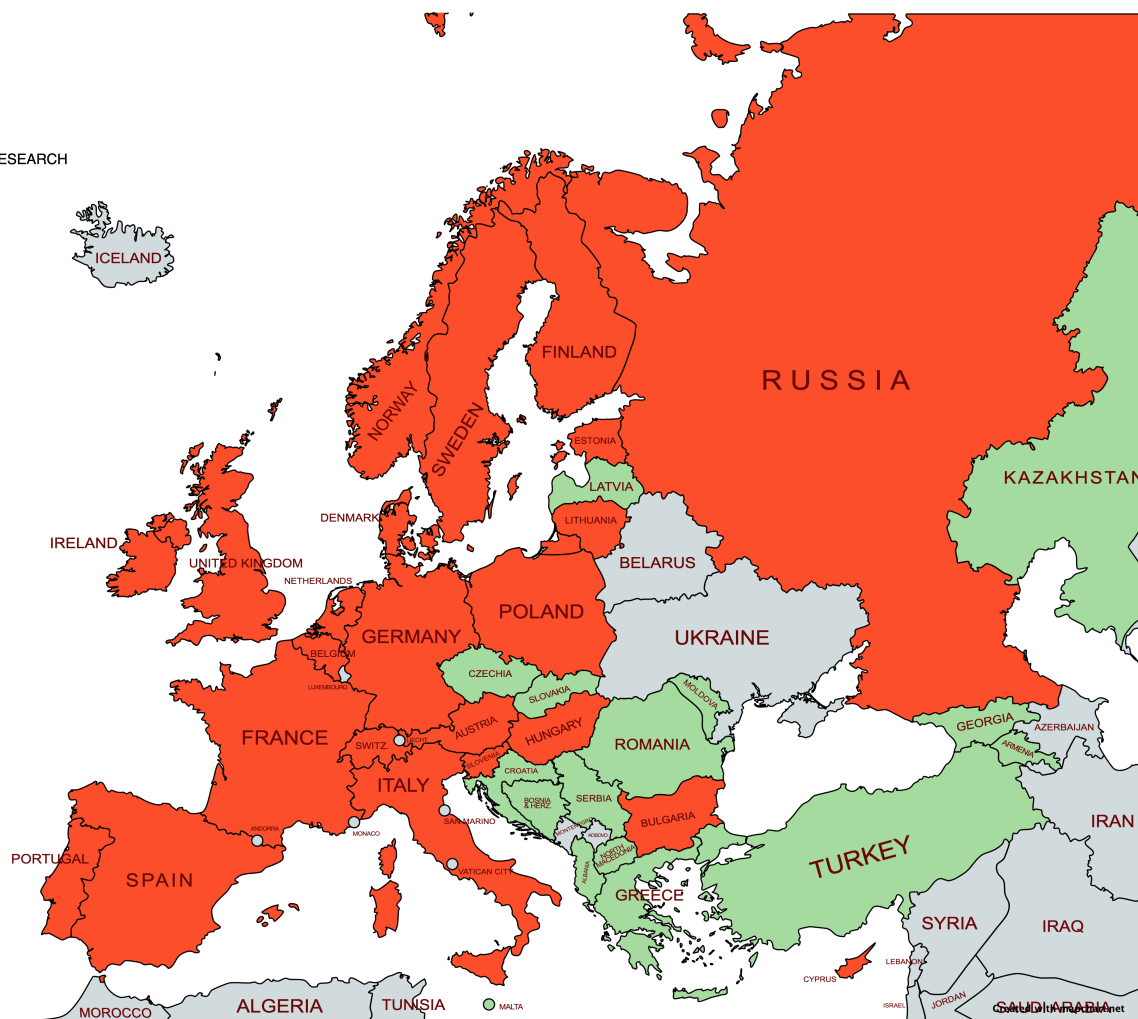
ESEARCH

ICELAND
FINLAND
RUSSIA
NORWAY
SWEDEN
ESTONIA
LATVIA
KAZAKHSTAN
DENMARK
LITHUANIA
IRELAND
UNITED KINGDOM
NETHERLANDS
BELARUS
POLAND
GERMANY
UKRAINE
BELGIUM
LUXEMBOURG
CZECHIA
SLOVAKIA
MOLDOVA
FRANCE
AUSTRIA
SWITZ.
LIECHT.
HUNGARY
ROMANIA
GEORGIA
AZERBAIJAN
ARMENIA
SLOVENIA
CROATIA
BOSNIA & HERZ.
SERBIA
ITALY
MONTENEGRO
KOSOVO
BULGARIA
NORTH MACEDONIA
ANDORRA
MONACO
SAN MARINO
IRAN
PORTUGAL
SPAIN
ALBANIA
TURKEY
VATICAN CITY
GREECE
SYRIA
IRAQ
LEBANON
CYPRUS
ISRAEL
JORDAN
MOROCCO
ALGERIA
TUNISIA
MALTA
SAUDI ARABIA
Created with mapchart.net